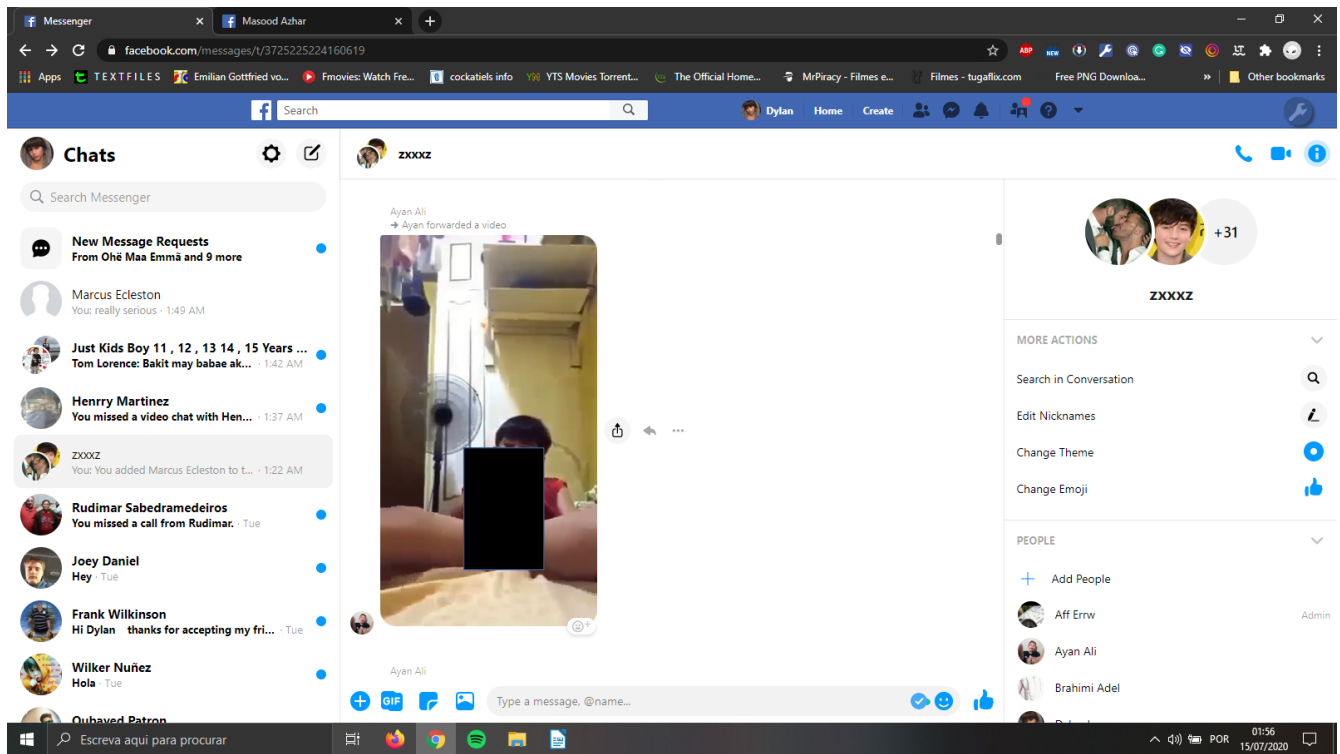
Messenger × Masood Azhar × +

facebook.com/messages/t/3725225224160619

Apps TEXTFILES Emilian Gottfried vo... Fmovies: Watch Fre... cockatiels info YTS Movies Torrent... The Official Home... MrPiracy - Filmes e... Filmes - tugaflix.com Free PNG Downloa... » Other bookmarks

Search Dylan Home Create

Chats

Search Messenger

New Message Requests
From Ohë Maa Emmã and 9 more

Marcus Ecleston
You: really serious · 1:49 AM

Just Kids Boy 11 , 12 , 13 14 , 15 Years ...
Tom Lorence: Bakit may babae ak... · 1:42 AM

Henrry Martinez
You missed a video chat with Hen... · 1:37 AM

zxxxz
You: You added Marcus Ecleston to t... · 1:22 AM

Rudimar Sabedramedeiros
You missed a call from Rudimar. · Tue

Joey Daniel
Hey · Tue

Frank Wilkinson
Hi Dylan thanks for accepting my fri... · Tue

Wilker Nuñez
Hola · Tue

Ouhayed Patron

zxxxz

Ayan Ali
➜ Ayan forwarded a video

Ayan Ali

GIF

Type a message, @name...

+31

zxxxz

MORE ACTIONS

Search in Conversation

Edit Nicknames

Change Theme

Change Emoji

PEOPLE

Add People

Aff Errw Admin

Ayan Ali

Brahimi Adel

Escreva aqui para procurar

POR 01:56 15/07/2020